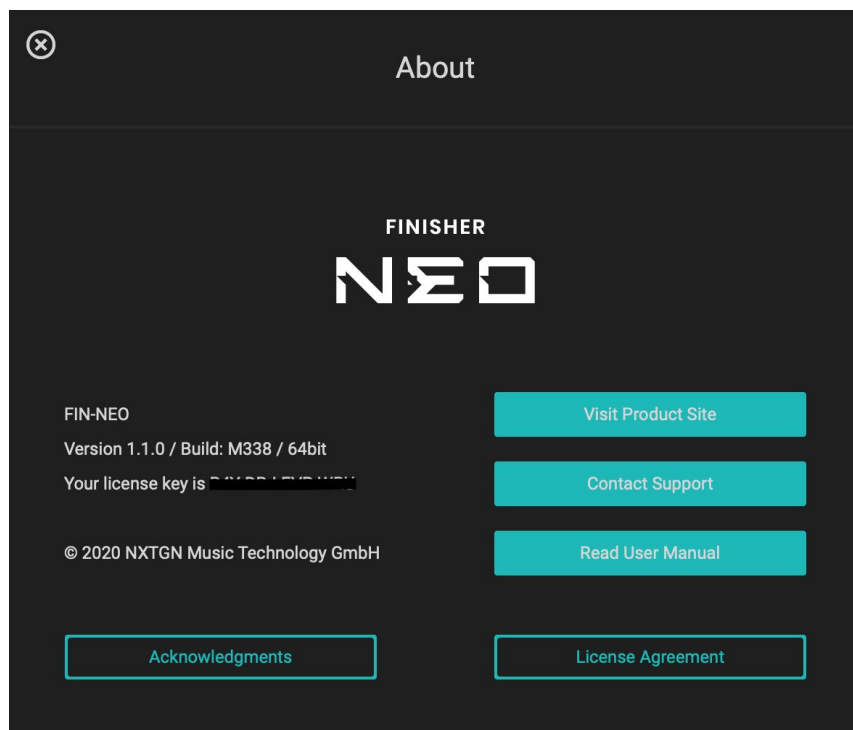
About

FINISHER
NEO

FIN-NEO
Version 1.1.0 / Build: M338 / 64bit
Your license key is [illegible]

© 2020 NXTGN Music Technology GmbH

Visit Product Site
Contact Support
Read User Manual

Acknowledgments
License Agreement